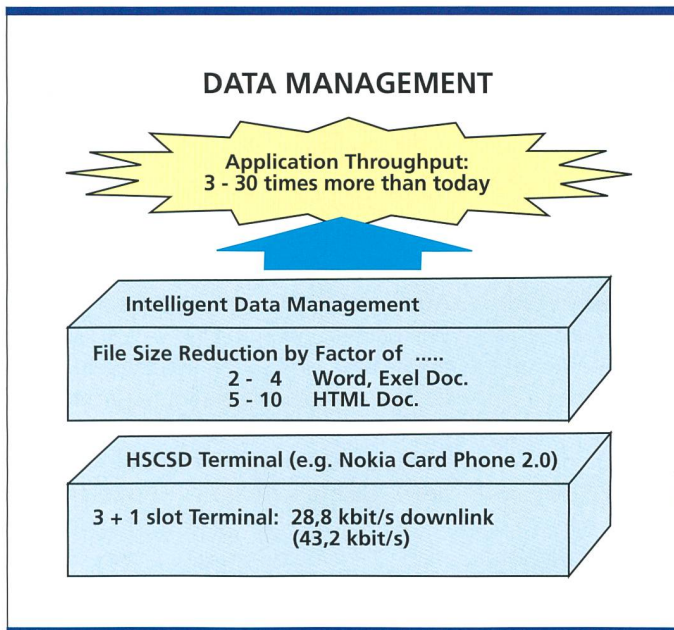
DATA MANAGEMENT

Application Throughput:
3 - 30 times more than today

Intelligent Data Management

File Size Reduction by Factor of .....
2 - 4 Word, Exel Doc.
5 - 10 HTML Doc.

HSCSD Terminal (e.g. Nokia Card Phone 2.0)

3 + 1 slot Terminal: 28,8 kbit/s downlink
(43,2 kbit/s)